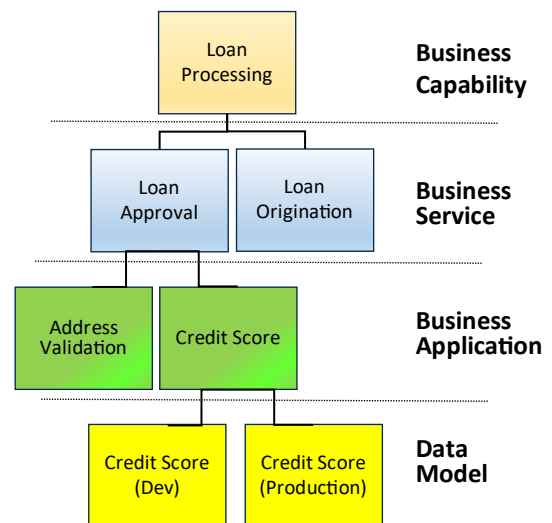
Loan Processing

Business Capability

Loan Approval

Loan Origination

Business Service

Address Validation

Credit Score

Business Application

Credit Score (Dev)

Credit Score (Production)

Data Model